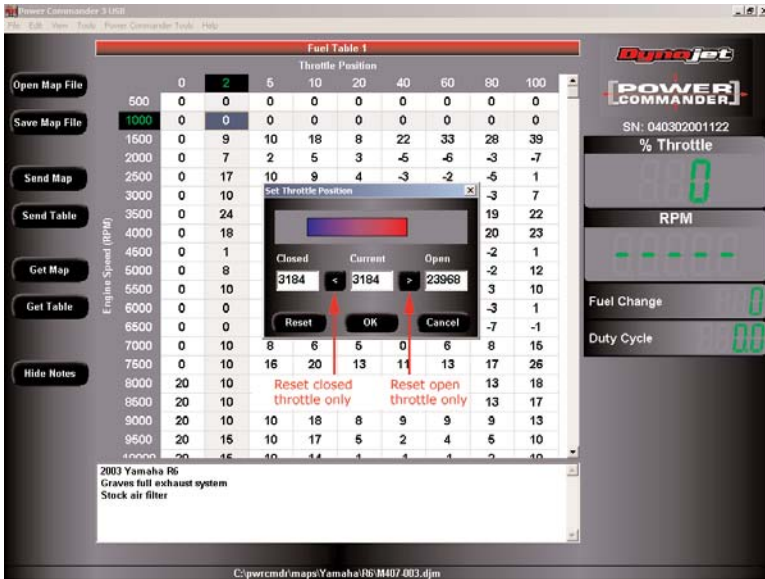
Power Commander 3 USB
File Edit View Tools Power Commander Tools Help

Fuel Table 1
Throttle Position

Open Map File
Save Map File
Send Map
Send Table
Get Map
Get Table
Hide Notes

Engine Speed (RPM)

| | 0 | 2 | 5 | 10 | 20 | 40 | 60 | 80 | 100 |
|---|---|---|---|---|---|---|---|---|---|
| 500 | 0 | 0 | 0 | 0 | 0 | 0 | 0 | 0 | 0 |
| 1000 | 0 | 0 | 0 | 0 | 0 | 0 | 0 | 0 | 0 |
| 1500 | 0 | 9 | 10 | 18 | 8 | 22 | 33 | 28 | 39 |
| 2000 | 0 | 7 | 2 | 5 | 3 | -5 | -6 | -3 | -7 |
| 2500 | 0 | 17 | 10 | 9 | 4 | -3 | -2 | -5 | 1 |
| 3000 | 0 | 10 | | | | | | -3 | 7 |
| 3500 | 0 | 24 | | | | | | 19 | 22 |
| 4000 | 0 | 18 | | | | | | 20 | 23 |
| 4500 | 0 | 1 | | | | | | -2 | 1 |
| 5000 | 0 | 8 | | | | | | -2 | 12 |
| 5500 | 0 | 10 | | | | | | 3 | 10 |
| 6000 | 0 | 0 | | | | | | -3 | 1 |
| 6500 | 0 | 0 | | | | | | -7 | -1 |
| 7000 | 0 | 10 | 8 | 6 | 5 | 0 | 6 | 8 | 15 |
| 7500 | 0 | 10 | 16 | 20 | 13 | 11 | 13 | 17 | 26 |
| 8000 | 20 | 10 | | | | | | 13 | 18 |
| 8500 | 20 | 10 | | | | | | 13 | 17 |
| 9000 | 20 | 10 | 10 | 18 | 8 | 9 | 9 | 9 | 13 |
| 9500 | 20 | 15 | 10 | 17 | 5 | 2 | 4 | 5 | 10 |
| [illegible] | 20 | 15 | 10 | 14 | 1 | 1 | 1 | 2 | 10 |

Set Throttle Position
Closed Current Open
3184 < 3184 > 23968
Reset OK Cancel

Reset closed throttle only
Reset open throttle only

Dynojet
POWER COMMANDER
SN: 040302001122
% Throttle
0
RPM
- - - -
Fuel Change 0
Duty Cycle 0.0

2003 Yamaha R6
Graves full exhaust system
Stock air filter

C:\pwrcmdr\maps\Yamaha\R6\M407-003.djm